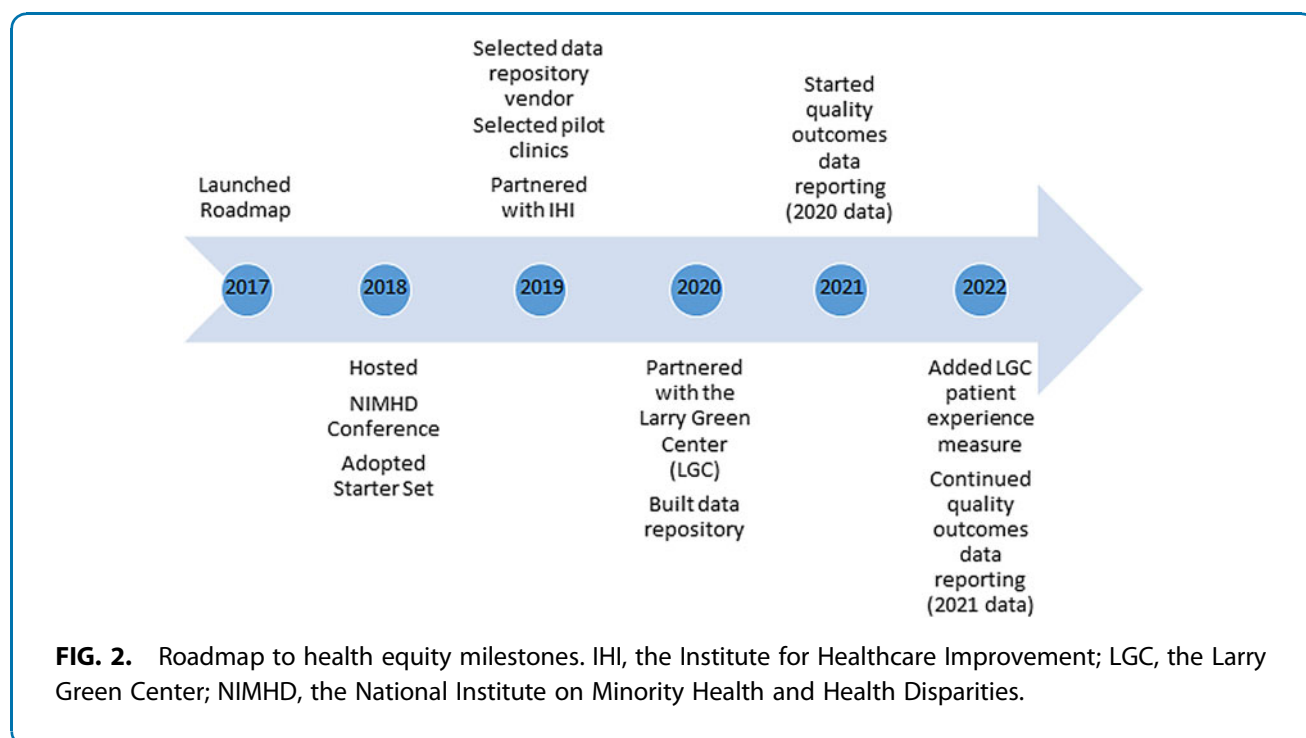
Launched Roadmap

2017

2018

Hosted

NIMHD Conference

Adopted Starter Set

Selected data repository vendor

Selected pilot clinics

Partnered with IHI

2019

2020

Partnered with the Larry Green Center (LGC)

Built data repository

Started quality outcomes data reporting (2020 data)

2021

2022

Added LGC patient experience measure

Continued quality outcomes data reporting (2021 data)

**FIG. 2.** Roadmap to health equity milestones. IHI, the Institute for Healthcare Improvement; LGC, the Larry Green Center; NIMHD, the National Institute on Minority Health and Health Disparities.